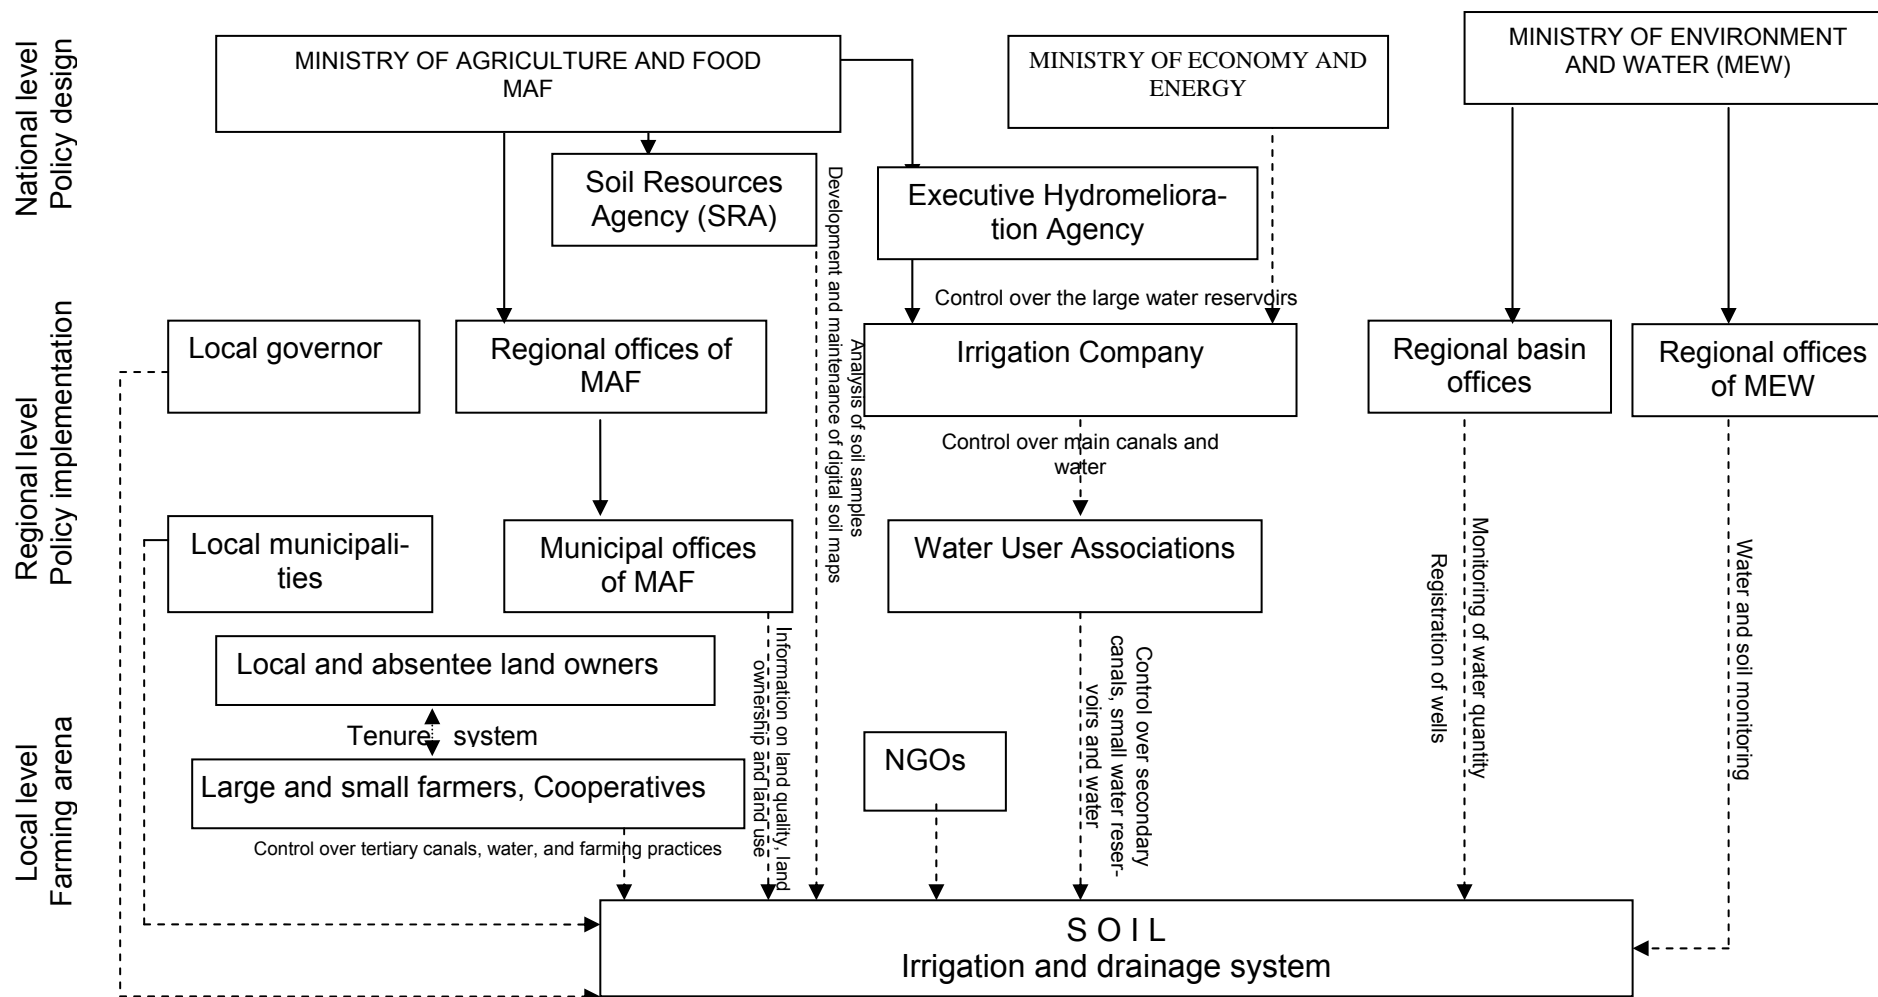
National level
Policy design

MINISTRY OF AGRICULTURE AND FOOD
MAF

MINISTRY OF ECONOMY AND ENERGY

MINISTRY OF ENVIRONMENT AND WATER (MEW)

Soil Resources Agency (SRA)

Development and maintenance of digital soil maps

Executive Hydromelioration Agency

Regional level
Policy implementation

Control over the large water reservoirs

Local governor

Regional offices of MAF

Analysis of soil samples

Irrigation Company

Regional basin offices

Regional offices of MEW

Control over main canals and water

Local municipalities

Municipal offices of MAF

Water User Associations

Monitoring of water quantity
Registration of wells

Water and soil monitoring

Local and absentee land owners

Information on land quality, land ownership and land use

Control over secondary canals, small water reservoirs and water

Tenure system

Local level
Farming arena

Large and small farmers, Cooperatives

NGOs

Control over tertiary canals, water, and farming practices

S O I L
Irrigation and drainage system